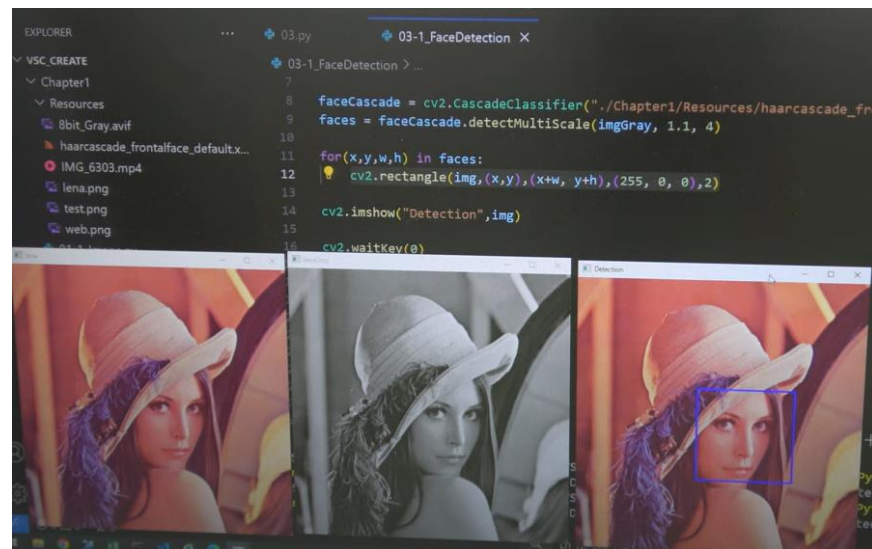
EXPLORER ...
VSC_CREATE
Chapter1
Resources
8bit_Gray.avif
haarcascade_frontalface_default.x...
IMG_6303.mp4
lena.png
test.png
web.png

03.py
03-1_FaceDetection ×
03-1_FaceDetection > ...

7
8 faceCascade = cv2.CascadeClassifier("./Chapter1/Resources/haarcascade_fr
9 faces = faceCascade.detectMultiScale(imgGray, 1.1, 4)
10
11 for(x,y,w,h) in faces:
12 cv2.rectangle(img,(x,y),(x+w, y+h),(255, 0, 0),2)
13
14 cv2.imshow("Detection",img)
15
16 cv2.waitKey(0)

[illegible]
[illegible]
Detection